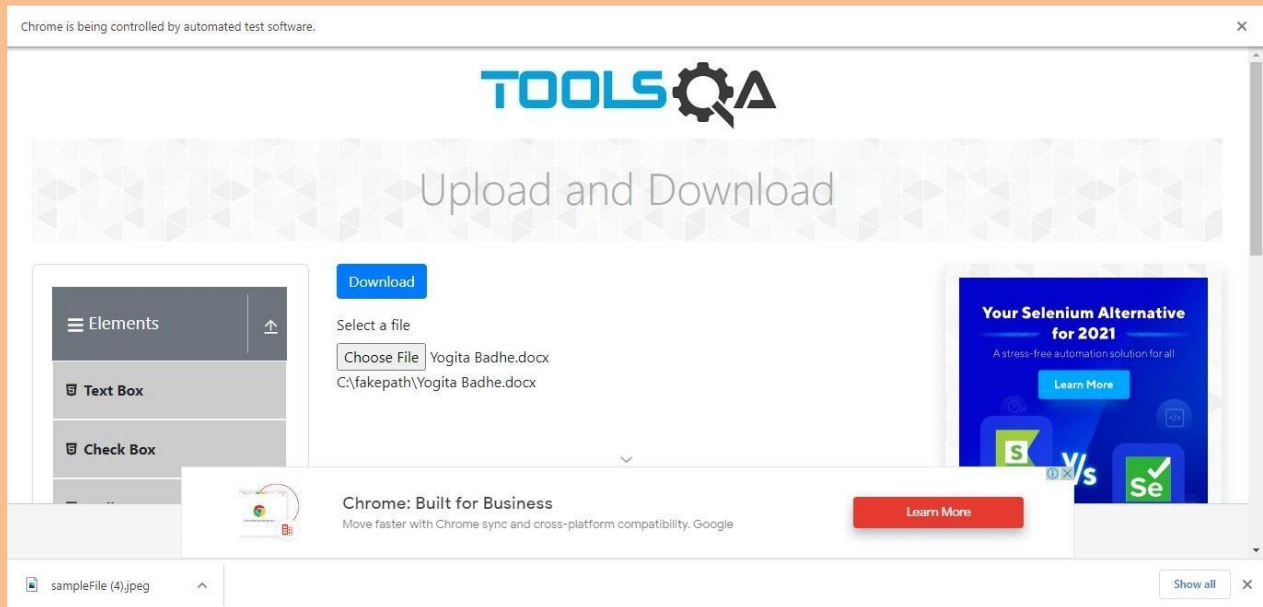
Chrome is being controlled by automated test software.

×

TOOLSQA

Upload and Download

Elements

Text Box

Check Box

Download

Select a file

Choose File Yogita Badhe.docx

C:\fakepath\Yogita Badhe.docx

Your Selenium Alternative for 2021

A stress-free automation solution for all

Learn More

S Vs Se

Chrome: Built for Business

Move faster with Chrome sync and cross-platform compatibility. Google

Learn More

sampleFile (4).jpeg

Show all

×